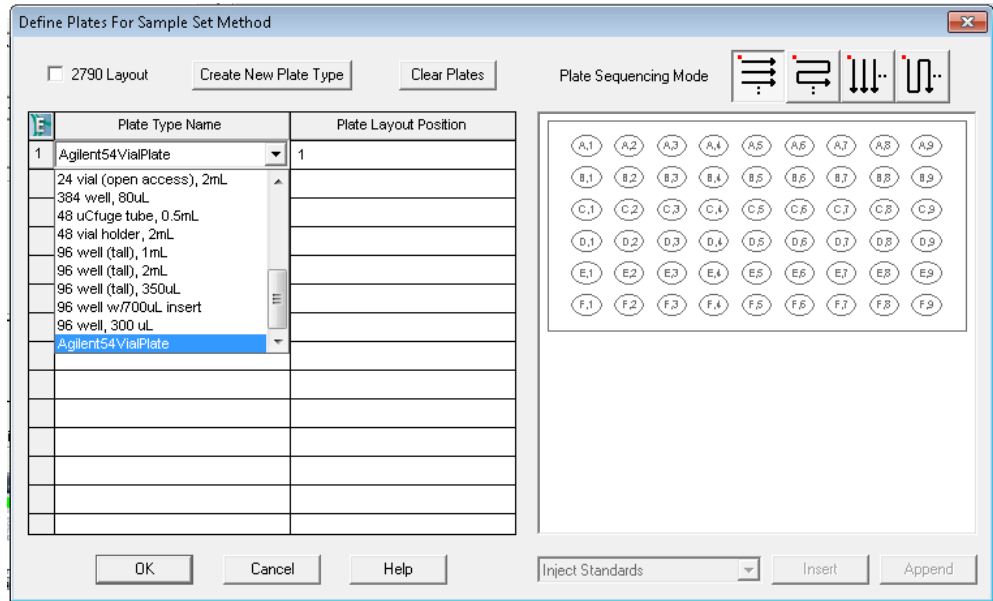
Define Plates For Sample Set Method

2790 Layout

Create New Plate Type

Clear Plates

Plate Sequencing Mode

| | Plate Type Name | Plate Layout Position |
|---|---|---|
| 1 | Agilent54VialPlate | 1 |

24 vial (open access), 2mL
384 well, 80uL
48 uCfuge tube, 0.5mL
48 vial holder, 2mL
96 well (tall), 1mL
96 well (tall), 2mL
96 well (tall), 350uL
96 well w/700uL insert
96 well, 300 uL
Agilent54VialPlate

A,1 A,2 A,3 A,4 A,5 A,6 A,7 A,8 A,9
B,1 B,2 B,3 B,4 B,5 B,6 B,7 B,8 B,9
C,1 C,2 C,3 C,4 C,5 C,6 C,7 C,8 C,9
D,1 D,2 D,3 D,4 D,5 D,6 D,7 D,8 D,9
E,1 E,2 E,3 E,4 E,5 E,6 E,7 E,8 E,9
F,1 F,2 F,3 F,4 F,5 F,6 F,7 F,8 F,9

OK

Cancel

Help

Inject Standards

Insert

Append